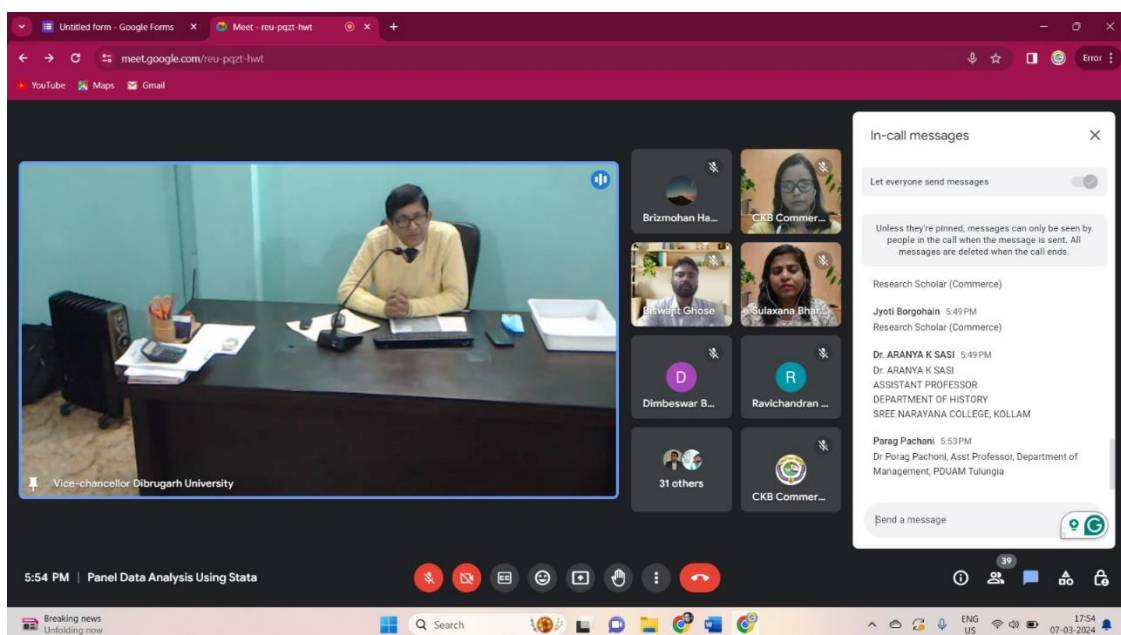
Untitled form - Google Forms
Meet - reu-pqzt-hwt
meet.google.com/reu-pqzt-hwt
Error
YouTube Maps Gmail

Brizmohan Ha...
CKB Commer...
Biswajit Ghose
Sulaxana Bhar...
D
Dimbeswar B...
R
Ravichandran ...
31 others
CKB Commer...
Vice-chancellor Dibrugarh University

In-call messages
Let everyone send messages
Unless they're pinned, messages can only be seen by people in the call when the message is sent. All messages are deleted when the call ends.
Research Scholar (Commerce)
Jyoti Borgohain 5:49 PM
Research Scholar (Commerce)
Dr. ARANYA K SASI 5:49 PM
Dr. ARANYA K SASI
ASSISTANT PROFESSOR
DEPARTMENT OF HISTORY
SREE NARAYANA COLLEGE, KOLLAM
Parag Pachani 5:53 PM
Dr Porag Pachoni, Asst Professor, Department of Management, PDUAM Tulungia
Send a message

5:54 PM | Panel Data Analysis Using Stata
39

Breaking news
Unfolding now
Search
ENG
US
17:54
07-03-2024